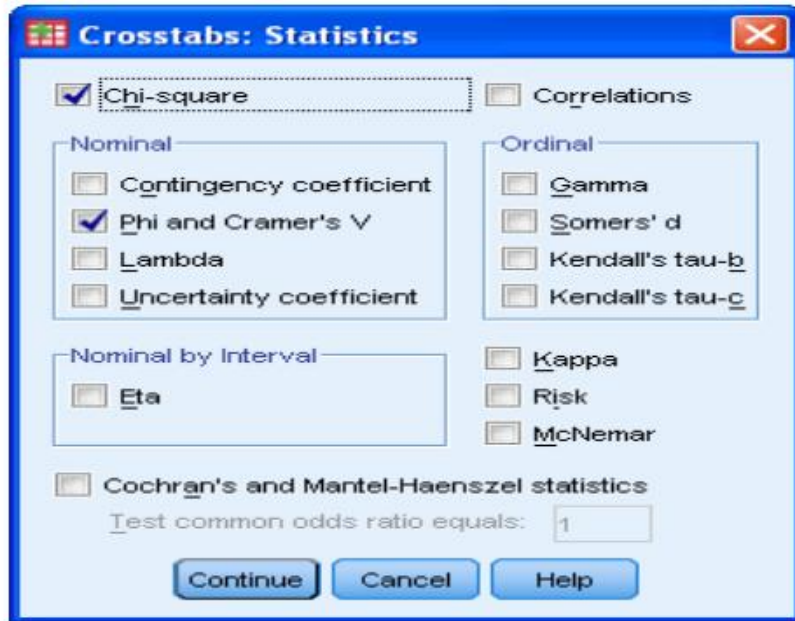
Crosstabs: Statistics

Chi-square

Correlations

Nominal

Contingency coefficient

Phi and Cramer's V

Lambda

Uncertainty coefficient

Ordinal

Gamma

Somers' d

Kendall's tau-b

Kendall's tau-c

Nominal by Interval

Eta

Kappa

Risk

McNemar

Cochran's and Mantel-Haenszel statistics

Test common odds ratio equals: 1

Continue

Cancel

Help